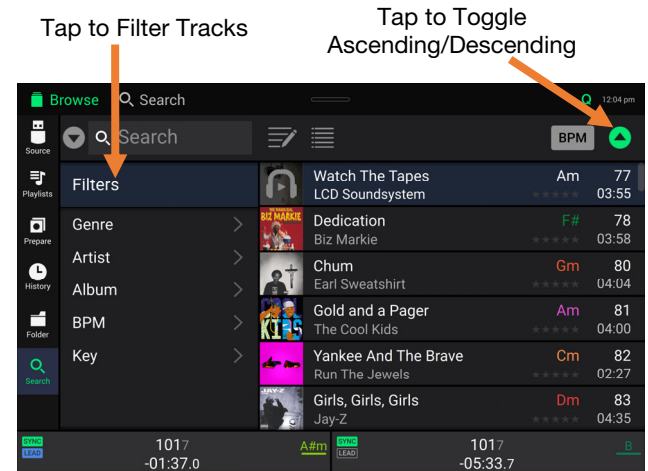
Tap to Filter Tracks

Tap to Toggle Ascending/Descending

Browse
Search
12:04 pm

Source
Playlists
Prepare
History
Folder
Search

Search
BPM

Filters
Genre
Artist
Album
BPM
Key

| Track | Artist | Key | BPM | Time |
|---|---|---|---|---|
| Watch The Tapes | LCD Soundsystem | Am | 77 | 03:55 |
| Dedication | Biz Markie | F# | 78 | 03:58 |
| Chum | Earl Sweatshirt | Gm | 80 | 04:04 |
| Gold and a Pager | The Cool Kids | Am | 81 | 04:00 |
| Yankee And The Brave | Run The Jewels | Cm | 82 | 02:27 |
| Girls, Girls, Girls | Jay-Z | Dm | 83 | 04:35 |

BIZ MARKIE
KIDS
JAY-Z

SYNC
LEAD
101.7
-01:37.0
A#m

SYNC
LEAD
101.7
-05:33.7
B